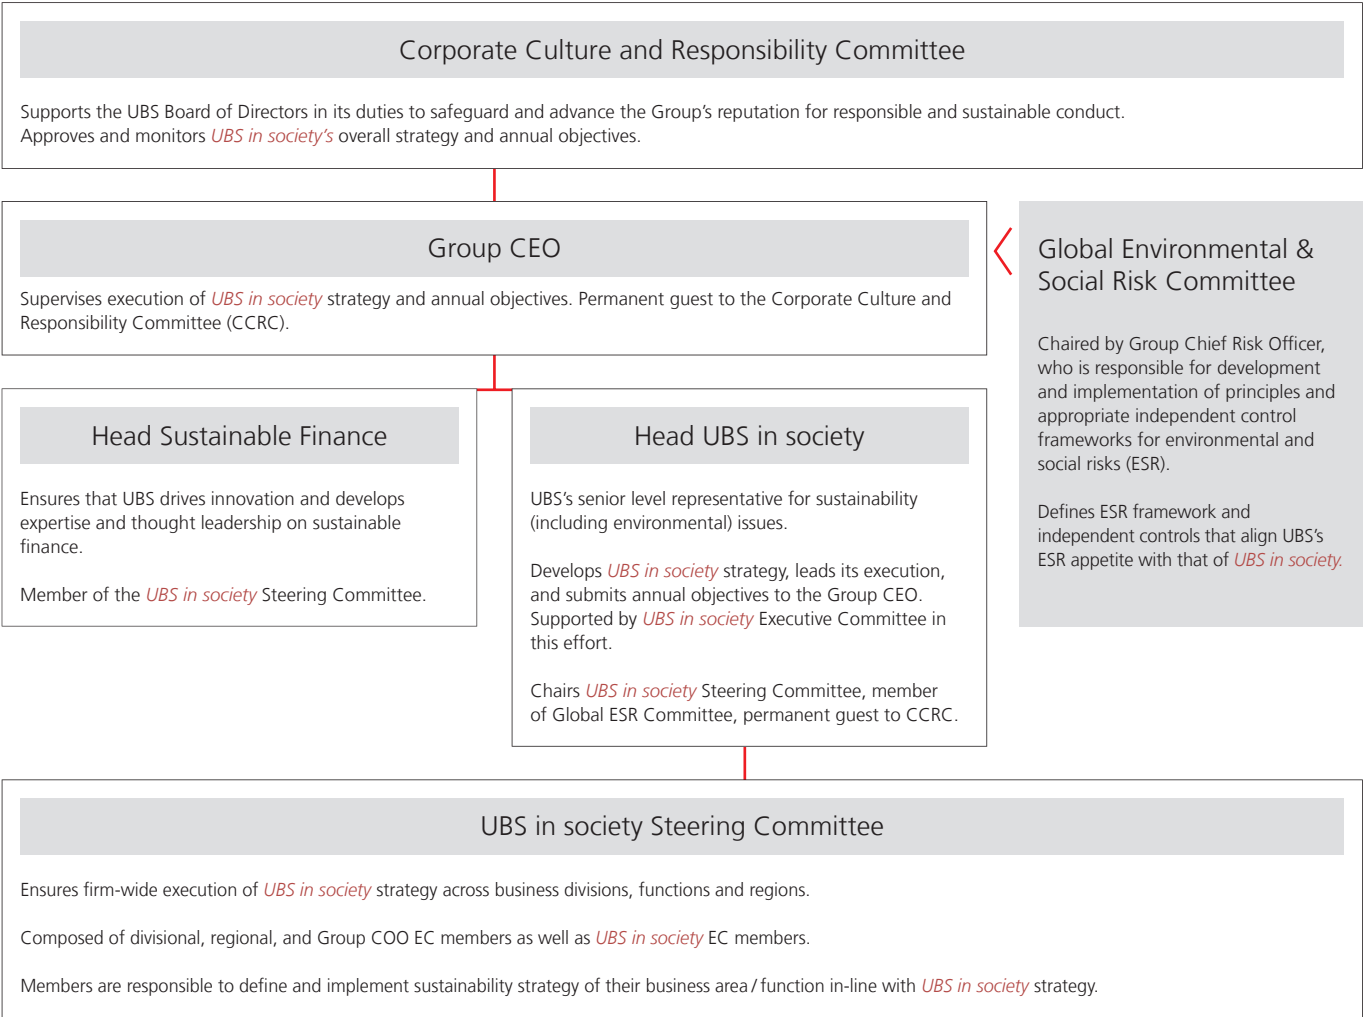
Corporate Culture and Responsibility Committee

Supports the UBS Board of Directors in its duties to safeguard and advance the Group's reputation for responsible and sustainable conduct. Approves and monitors UBS in society's overall strategy and annual objectives.

Group CEO

Supervises execution of UBS in society strategy and annual objectives. Permanent guest to the Corporate Culture and Responsibility Committee (CCRC).

Global Environmental & Social Risk Committee

Chaired by Group Chief Risk Officer, who is responsible for development and implementation of principles and appropriate independent control frameworks for environmental and social risks (ESR).

Defines ESR framework and independent controls that align UBS's ESR appetite with that of UBS in society.

Head Sustainable Finance

Ensures that UBS drives innovation and develops expertise and thought leadership on sustainable finance.

Member of the UBS in society Steering Committee.

Head UBS in society

UBS's senior level representative for sustainability (including environmental) issues.

Develops UBS in society strategy, leads its execution, and submits annual objectives to the Group CEO. Supported by UBS in society Executive Committee in this effort.

Chairs UBS in society Steering Committee, member of Global ESR Committee, permanent guest to CCRC.

UBS in society Steering Committee

Ensures firm-wide execution of UBS in society strategy across business divisions, functions and regions.

Composed of divisional, regional, and Group COO EC members as well as UBS in society EC members.

Members are responsible to define and implement sustainability strategy of their business area / function in-line with UBS in society strategy.